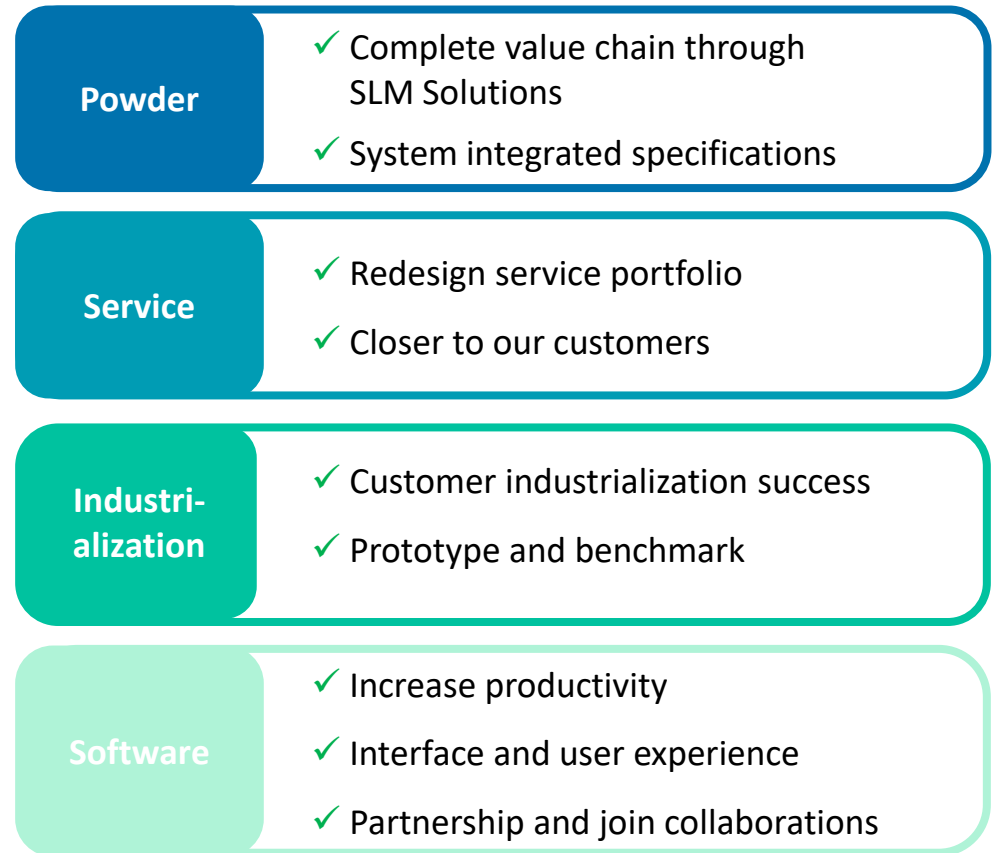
Powder

✓ Complete value chain through SLM Solutions

✓ System integrated specifications

Service

✓ Redesign service portfolio

✓ Closer to our customers

Industrialization

✓ Customer industrialization success

✓ Prototype and benchmark

Software

✓ Increase productivity

✓ Interface and user experience

✓ Partnership and join collaborations